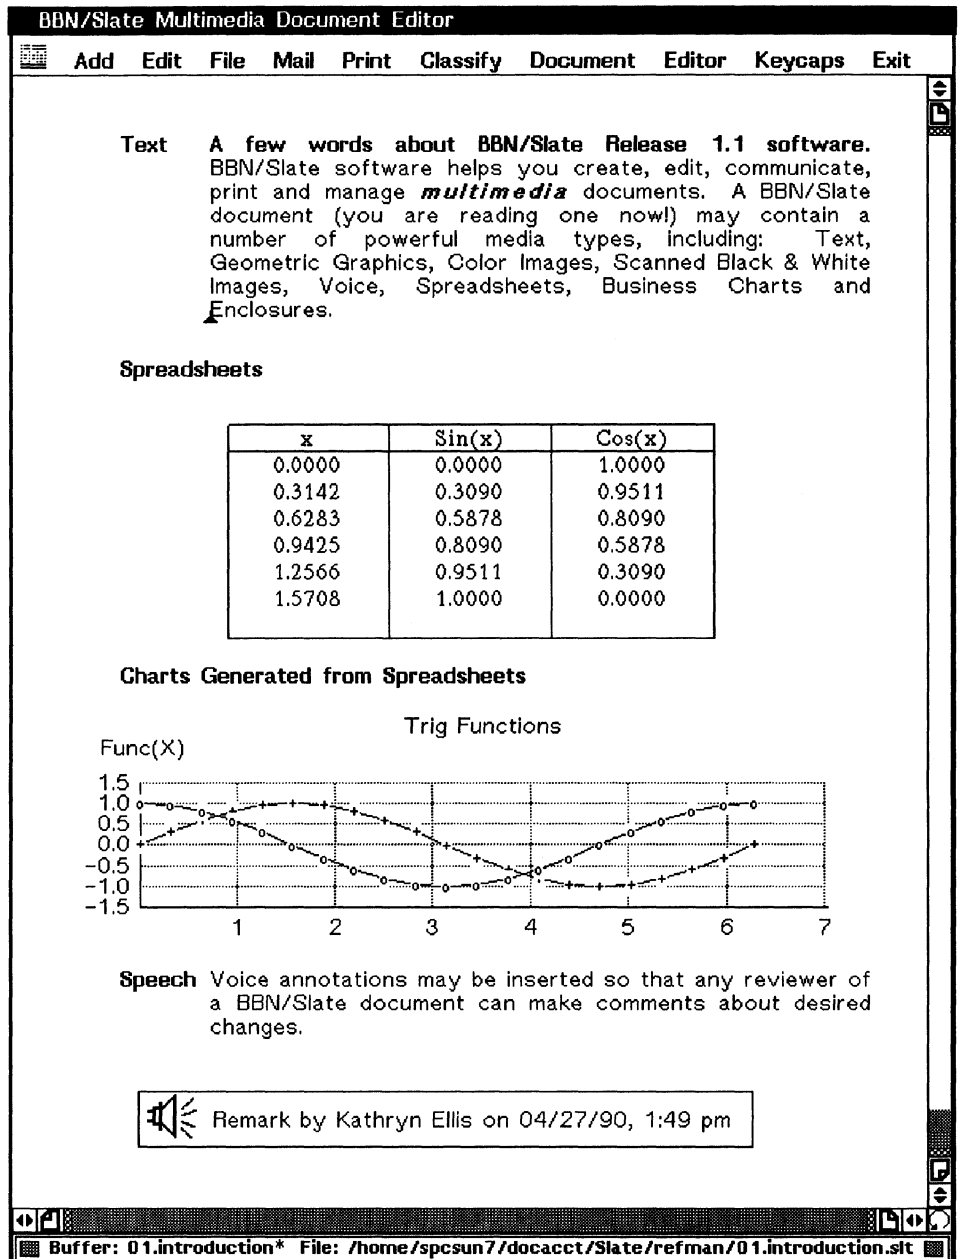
BBN/Slate Multimedia Document Editor

Add Edit File Mail Print Classify Document Editor Keycaps Exit

Text **A few words about BBN/Slate Release 1.1 software.** BBN/Slate software helps you create, edit, communicate, print and manage ***multimedia*** documents. A BBN/Slate document (you are reading one now!) may contain a number of powerful media types, including: Text, Geometric Graphics, Color Images, Scanned Black & White Images, Voice, Spreadsheets, Business Charts and Enclosures.

**Spreadsheets**

| x | Sin(x) | Cos(x) |
|---|---|---|
| 0.0000 | 0.0000 | 1.0000 |
| 0.3142 | 0.3090 | 0.9511 |
| 0.6283 | 0.5878 | 0.8090 |
| 0.9425 | 0.8090 | 0.5878 |
| 1.2566 | 0.9511 | 0.3090 |
| 1.5708 | 1.0000 | 0.0000 |

**Charts Generated from Spreadsheets**

Trig Functions

Func(X)

1.5
1.0
0.5
0.0
−0.5
−1.0
−1.5

1 2 3 4 5 6 7

**Speech** Voice annotations may be inserted so that any reviewer of a BBN/Slate document can make comments about desired changes.

Remark by Kathryn Ellis on 04/27/90, 1:49 pm

Buffer: 01.introduction* File: /home/spcsun7/docacct/Slate/refman/01.introduction.slt